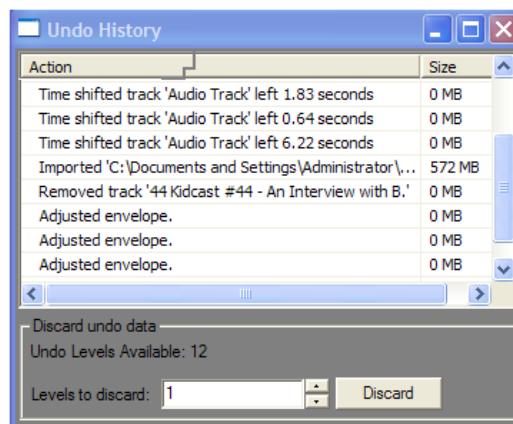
Undo History

| Action | Size |
|---|---|
| Time shifted track 'Audio Track' left 1.83 seconds | 0 MB |
| Time shifted track 'Audio Track' left 0.64 seconds | 0 MB |
| Time shifted track 'Audio Track' left 6.22 seconds | 0 MB |
| Imported 'C:\Documents and Settings\Administrator\... | 572 MB |
| Removed track '44 Kidcast #44 - An Interview with B.' | 0 MB |
| Adjusted envelope. | 0 MB |
| Adjusted envelope. | 0 MB |
| Adjusted envelope. | 0 MB |

Discard undo data

Undo Levels Available: 12

Levels to discard: 1

Discard